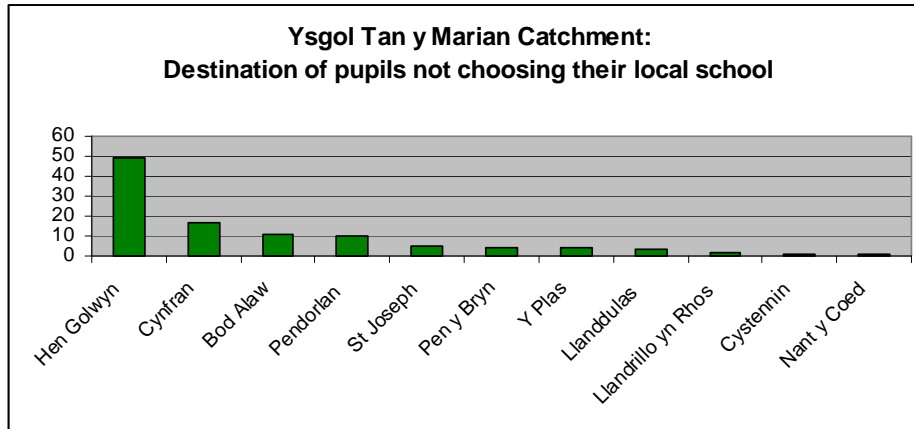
Ysgol Tan y Marian Catchment:
Destination of pupils not choosing their local school

60
50
40
30
20
10
0

Hen Golwyn
Cynfran
Bod Alaw
Pendorlan
St Joseph
Pen y Bryn
Y Plas
Llanddulas
Llandrillo yn Rhos
Cystennin
Nant y Coed